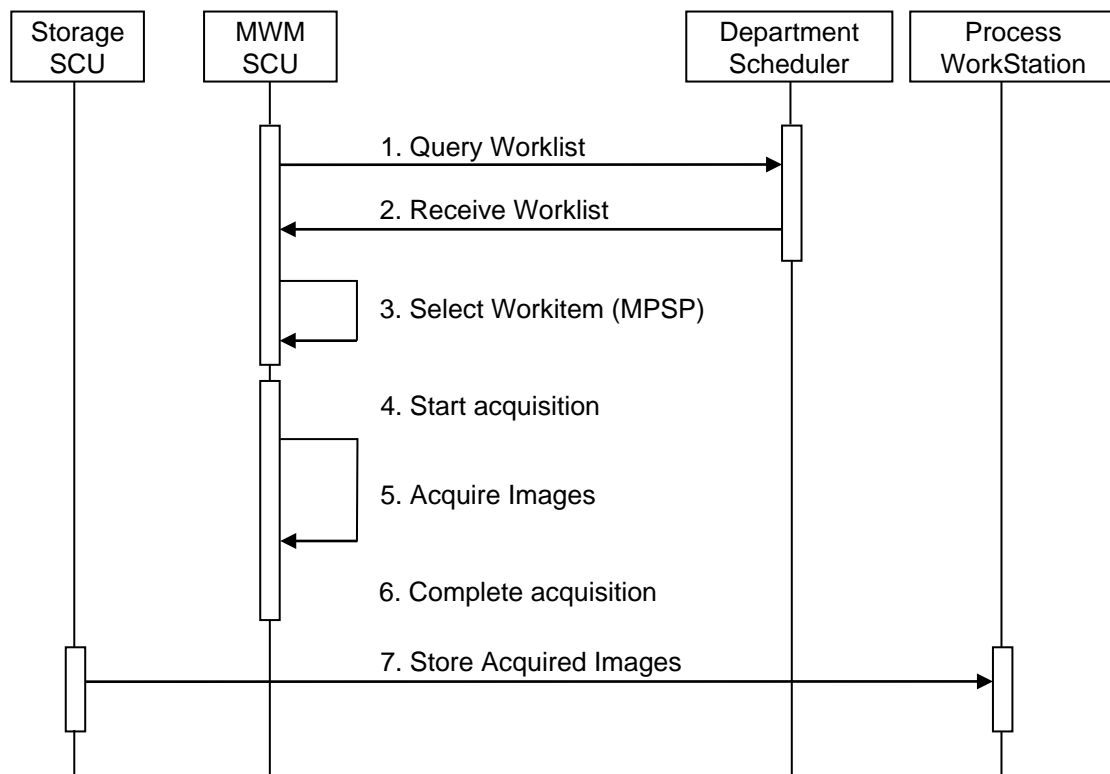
Storage SCU

MWM SCU

Department Scheduler

Process WorkStation

1. Query Worklist

2. Receive Worklist

3. Select Workitem (MPSP)

4. Start acquisition

5. Acquire Images

6. Complete acquisition

7. Store Acquired Images